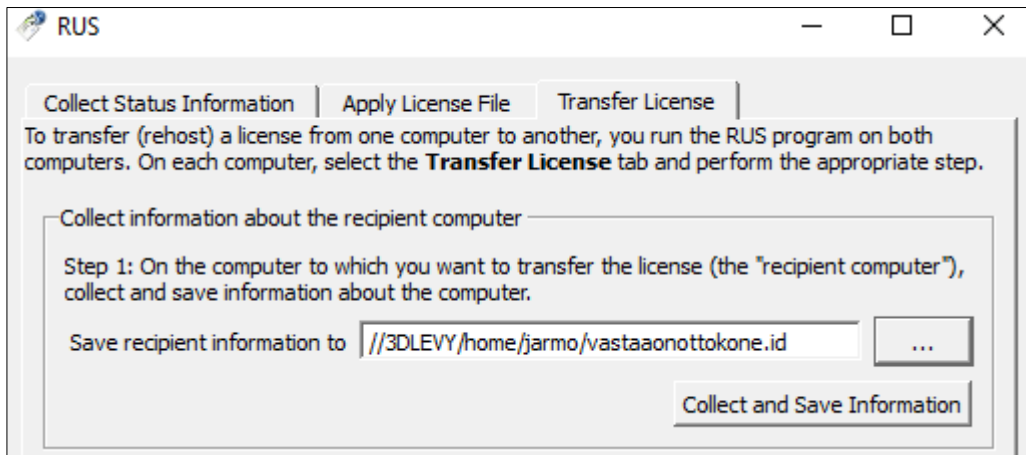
RUS

Collect Status Information | Apply License File | Transfer License

To transfer (rehost) a license from one computer to another, you run the RUS program on both computers. On each computer, select the **Transfer License** tab and perform the appropriate step.

Collect information about the recipient computer

Step 1: On the computer to which you want to transfer the license (the "recipient computer"), collect and save information about the computer.

Save recipient information to //3DLEVY/home/jarmo/vastaaonottokone.id ...

Collect and Save Information